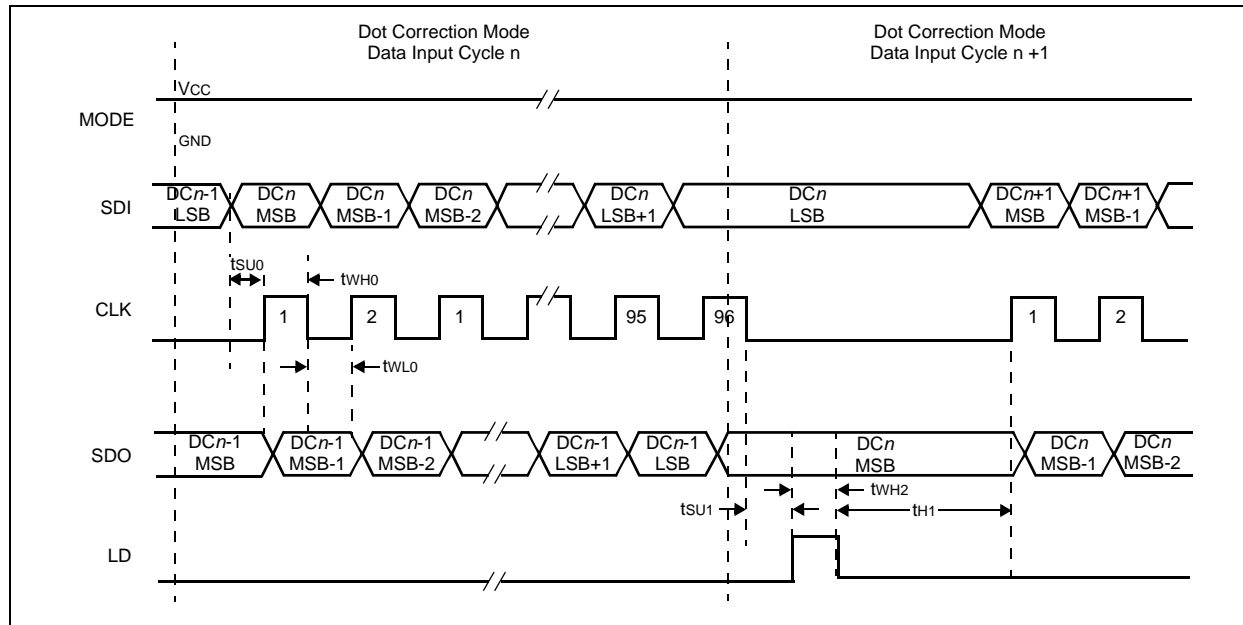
Dot Correction Mode
Data Input Cycle n

Dot Correction Mode
Data Input Cycle n +1

VCC

MODE

GND

SDI

DCn-1
LSB

DCn
MSB

DCn
MSB-1

DCn
MSB-2

DCn
LSB+1

DCn
LSB

DCn+1
MSB

DCn+1
MSB-1

tSU0

tWH0

CLK

1

2

1

95

96

1

2

tWL0

SDO

DCn-1
MSB

DCn-1
MSB-1

DCn-1
MSB-2

DCn-1
LSB+1

DCn-1
LSB

DCn
MSB

DCn
MSB-1

DCn
MSB-2

tWH2

tSU1

tH1

LD